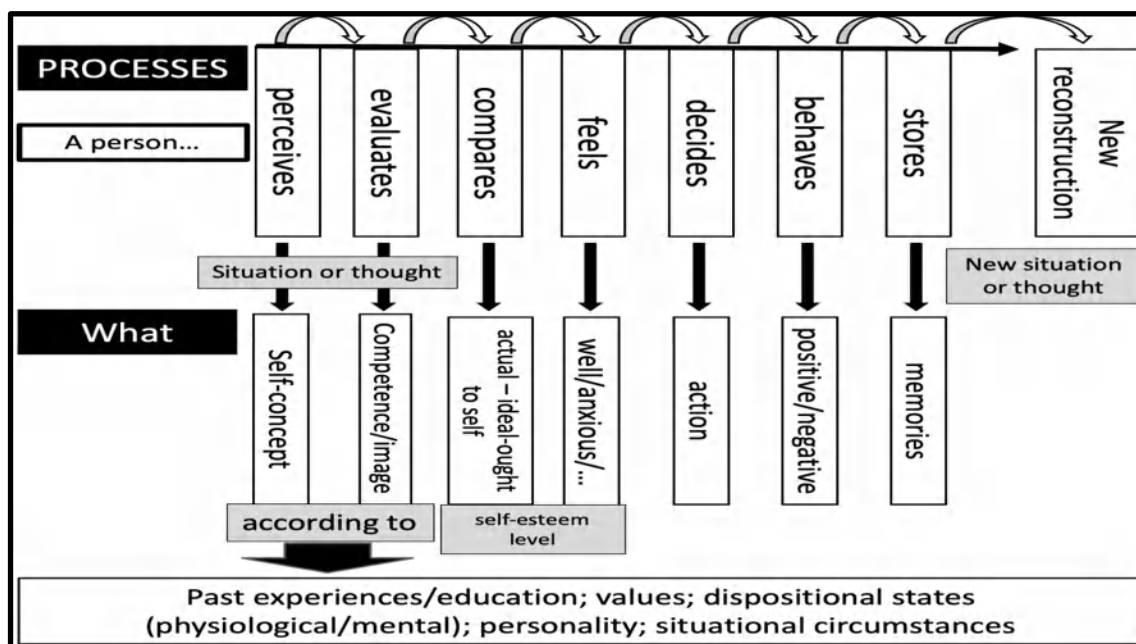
PROCESSES

A person...

perceives

evaluates

compares

feels

decides

behaves

stores

New reconstruction

Situation or thought

New situation or thought

What

Self-concept

Competence/image

actual – ideal-ought to self

well/anxious/...

action

positive/negative

memories

according to

self-esteem level

Past experiences/education; values; dispositional states (physiological/mental); personality; situational circumstances